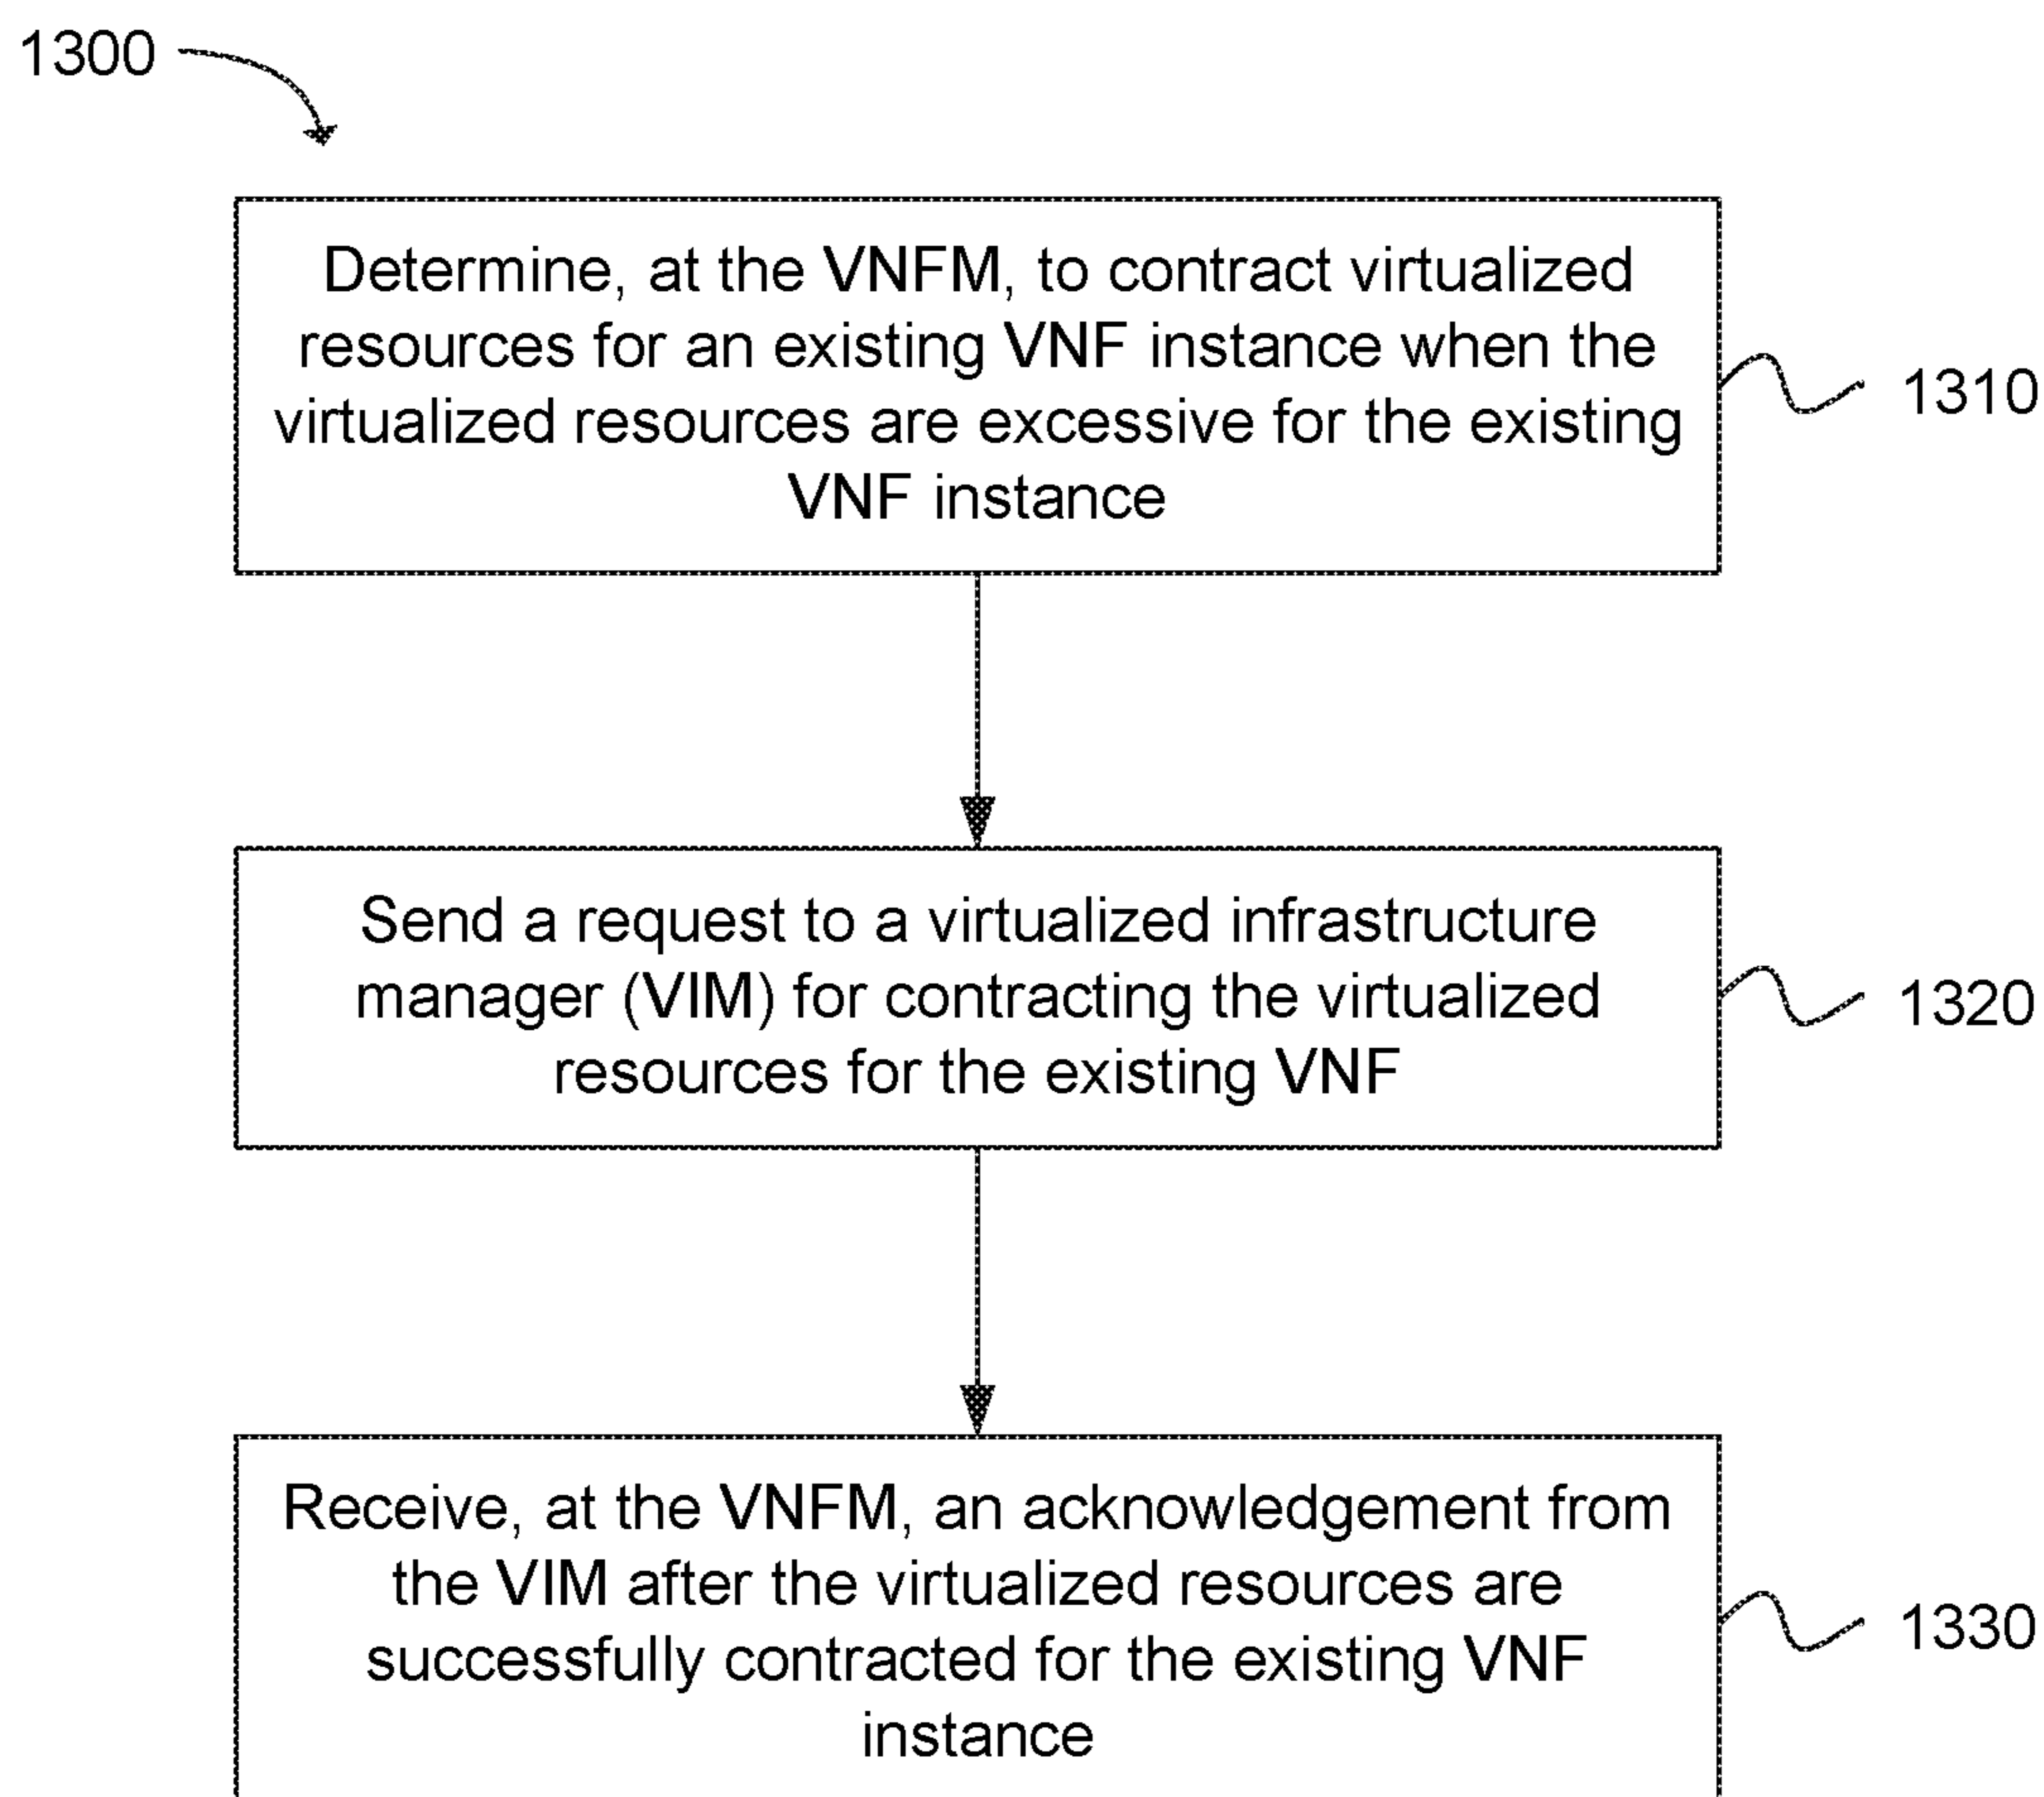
1300

Determine, at the VNFM, to contract virtualized resources for an existing VNF instance when the virtualized resources are excessive for the existing VNF instance

1310

Send a request to a virtualized infrastructure manager (VIM) for contracting the virtualized resources for the existing VNF

1320

Receive, at the VNFM, an acknowledgement from the VIM after the virtualized resources are successfully contracted for the existing VNF instance

1330